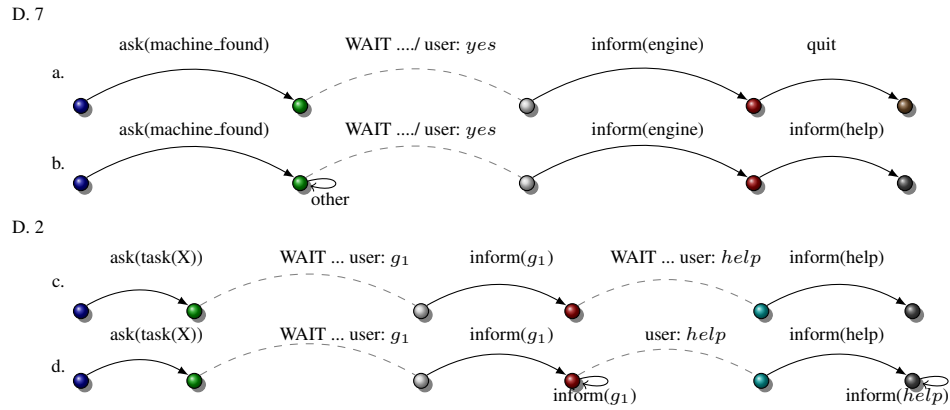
D. 7

ask(machine_found) WAIT ..../ user: $yes$ inform(engine) quit

a.

ask(machine_found) WAIT ..../ user: $yes$ inform(engine) inform(help)

b.

other

D. 2

ask(task(X)) WAIT ... user: $g_1$ inform($g_1$) WAIT ... user: $help$ inform(help)

c.

ask(task(X)) WAIT ... user: $g_1$ inform($g_1$) user: $help$ inform(help)

d.

inform($g_1$) inform($help$)